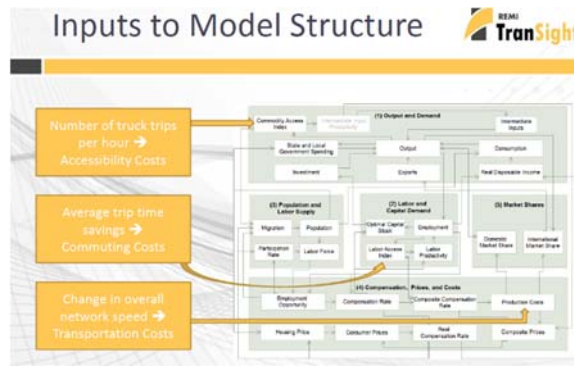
Inputs to Model Structure

REMI TranSight

Number of truck trips per hour → Accessibility Costs

Average trip time savings → Commuting Costs

Change in overall network speed → Transportation Costs

Commodity Access Index

Intermediate Input Productivity

(1) Output and Demand

Intermediate Inputs

State and Local Government Spending

Output

Consumption

Investment

Exports

Real Disposable Income

(3) Population and Labor Supply

Migration

Population

Participation Rate

Labor Force

(2) Labor and Capital Demand

Optimal Capital Stock

Employment

Labor Access Index

Labor Productivity

(5) Market Shares

Domestic Market Share

International Market Share

(4) Compensation, Prices, and Costs

Employment Opportunity

Compensation Rate

Composite Compensation Rate

Production Costs

Housing Price

Consumer Prices

Real Compensation Rate

Composite Prices